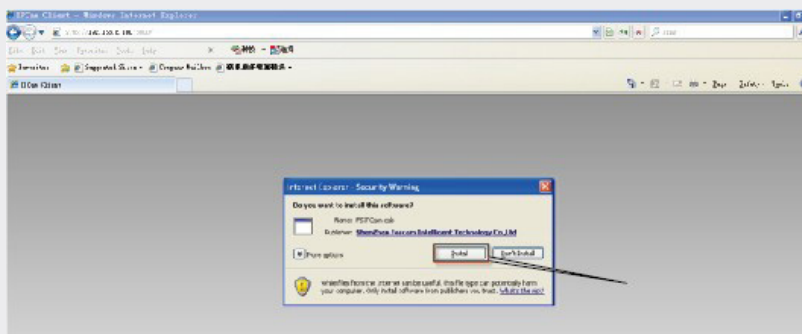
IPCam Client - Windows Internet Explorer

http://192.168.1.100:8080/

File Edit View Favorites Tools Help

Favorites Suggested Sites Free Hotmail Web Slice Gallery

IPCam Client

Page Safety Tools

Internet Explorer - Security Warning

Do you want to install this software?

Name: P2PCam.cab

Publisher: ShenZhen Foscam Intelligent Technology Co.,Ltd

More options

Install

Don't Install

While files from the Internet can be useful, this file type can potentially harm your computer. Only install software from publishers you trust. What's the risk?